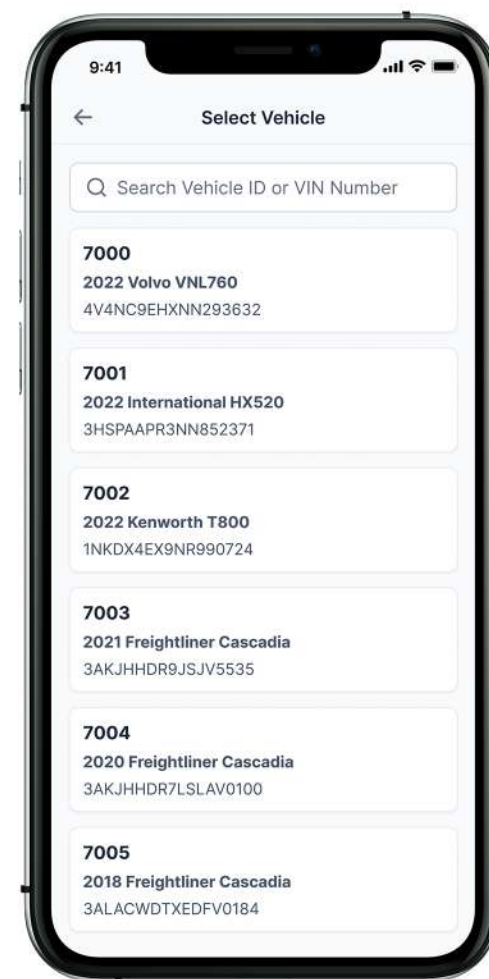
9:41

←

Select Vehicle

Search Vehicle ID or VIN Number

7000
2022 Volvo VNL760
4V4NC9EHXNN293632

7001
2022 International HX520
3HSPAAPR3NN852371

7002
2022 Kenworth T800
1NKDX4EX9NR990724

7003
2021 Freightliner Cascadia
3AKJHHDR9JSJV5535

7004
2020 Freightliner Cascadia
3AKJHHDR7LSLAV0100

7005
2018 Freightliner Cascadia
3ALACWDTXEDFV0184